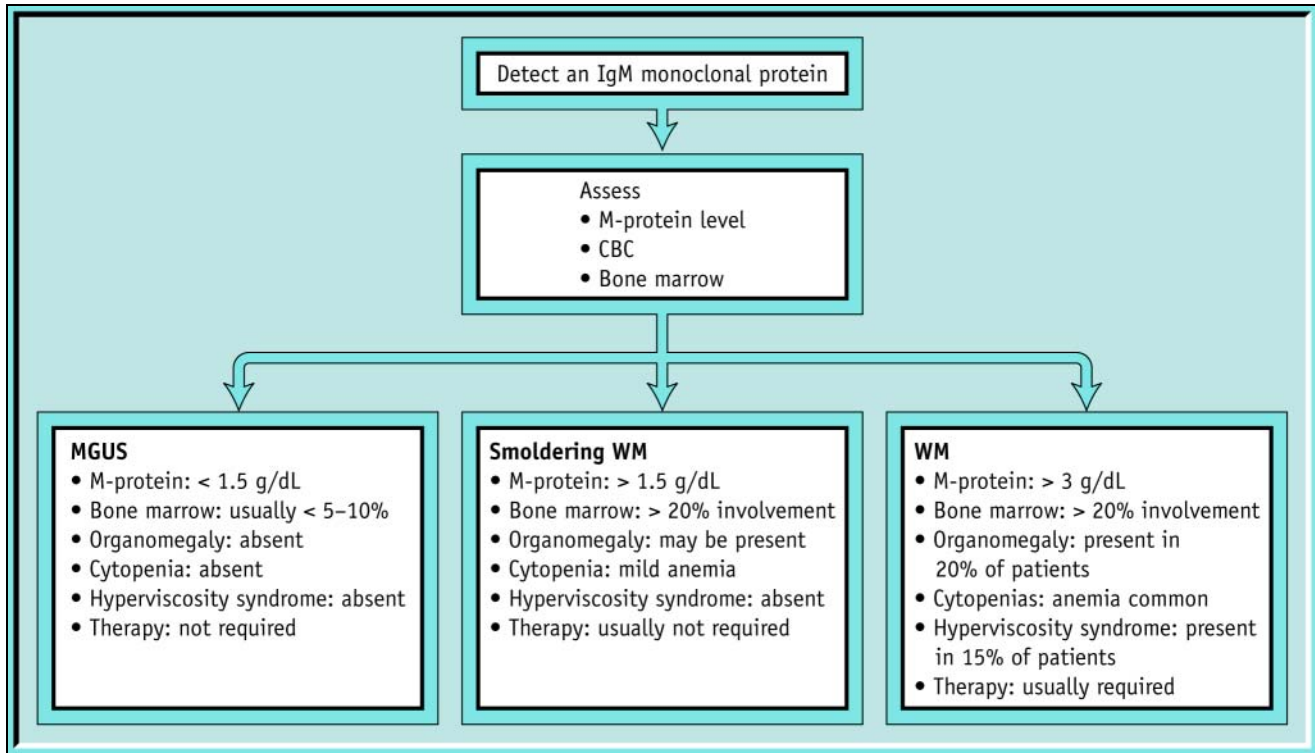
Detect an IgM monoclonal protein

Assess
• M-protein level
• CBC
• Bone marrow

**MGUS**
• M-protein: < 1.5 g/dL
• Bone marrow: usually < 5–10%
• Organomegaly: absent
• Cytopenia: absent
• Hyperviscosity syndrome: absent
• Therapy: not required

**Smoldering WM**
• M-protein: > 1.5 g/dL
• Bone marrow: > 20% involvement
• Organomegaly: may be present
• Cytopenia: mild anemia
• Hyperviscosity syndrome: absent
• Therapy: usually not required

**WM**
• M-protein: > 3 g/dL
• Bone marrow: > 20% involvement
• Organomegaly: present in 20% of patients
• Cytopenias: anemia common
• Hyperviscosity syndrome: present in 15% of patients
• Therapy: usually required